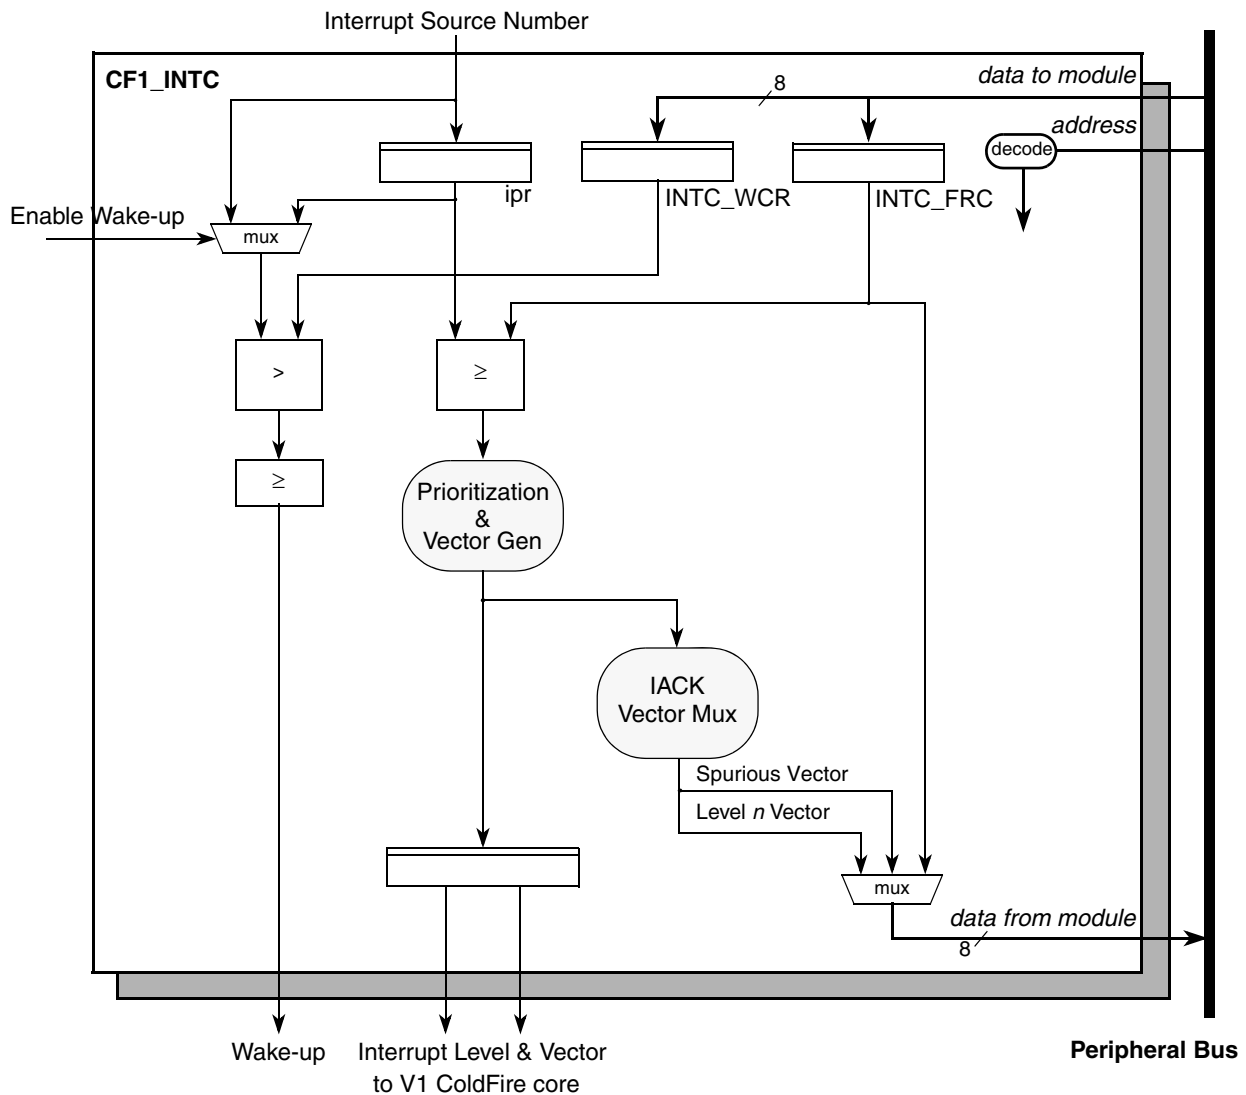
Interrupt Source Number

CF1_INTC

data to module

8

address

decode

ipr

INTC_WCR

INTC_FRC

Enable Wake-up

mux

>

$\geq$

$\geq$

Prioritization
&
Vector Gen

IACK
Vector Mux

Spurious Vector

Level *n* Vector

mux

data from module

8

Wake-up

Interrupt Level & Vector
to V1 ColdFire core

Peripheral Bus